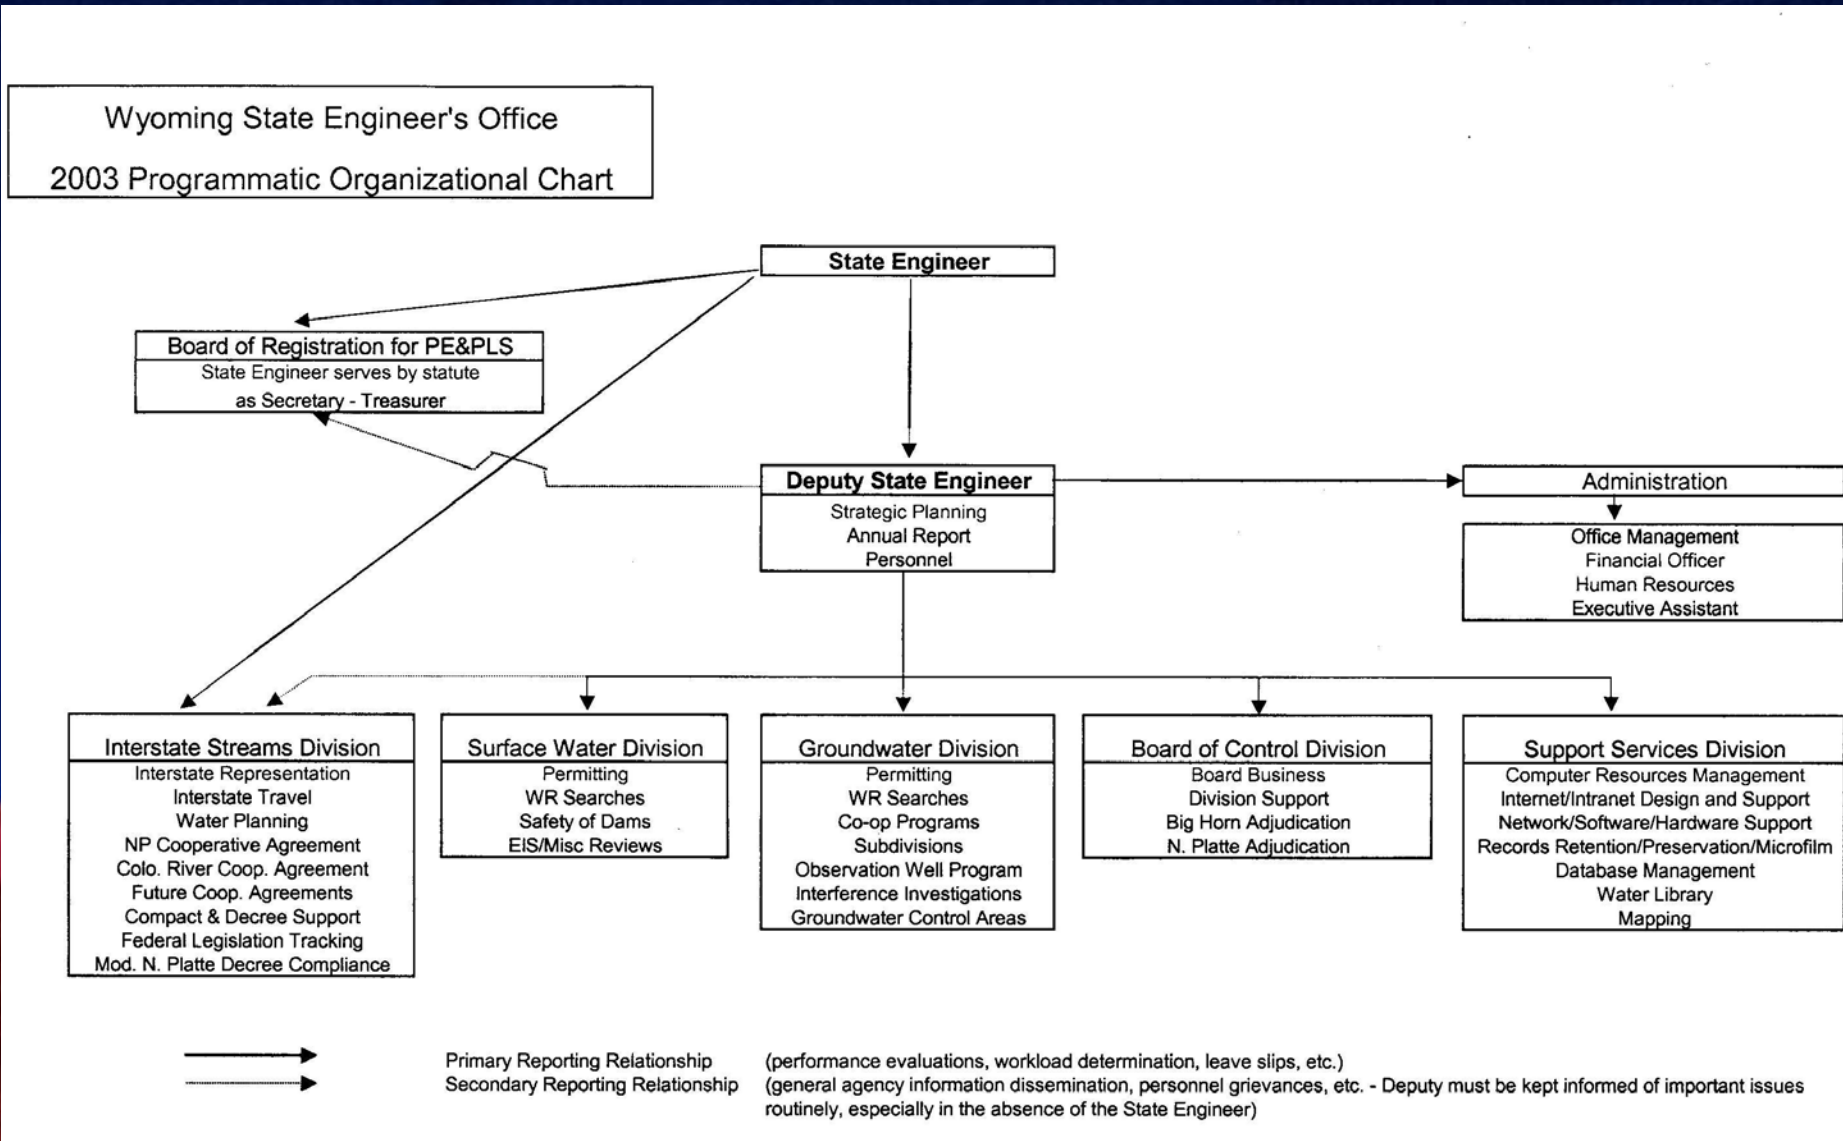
Wyoming State Engineer's Office

2003 Programmatic Organizational Chart

State Engineer

Board of Registration for PE&PLS
State Engineer serves by statute as Secretary - Treasurer

Deputy State Engineer
Strategic Planning
Annual Report
Personnel

Administration
Office Management
Financial Officer
Human Resources
Executive Assistant

Interstate Streams Division
Interstate Representation
Interstate Travel
Water Planning
NP Cooperative Agreement
Colo. River Coop. Agreement
Future Coop. Agreements
Compact & Decree Support
Federal Legislation Tracking
Mod. N. Platte Decree Compliance

Surface Water Division
Permitting
WR Searches
Safety of Dams
EIS/Misc Reviews

Groundwater Division
Permitting
WR Searches
Co-op Programs
Subdivisions
Observation Well Program
Interference Investigations
Groundwater Control Areas

Board of Control Division
Board Business
Division Support
Big Horn Adjudication
N. Platte Adjudication

Support Services Division
Computer Resources Management
Internet/Intranet Design and Support
Network/Software/Hardware Support
Records Retention/Preservation/Microfilm
Database Management
Water Library
Mapping

Primary Reporting Relationship (performance evaluations, workload determination, leave slips, etc.)
Secondary Reporting Relationship (general agency information dissemination, personnel grievances, etc. - Deputy must be kept informed of important issues routinely, especially in the absence of the State Engineer)